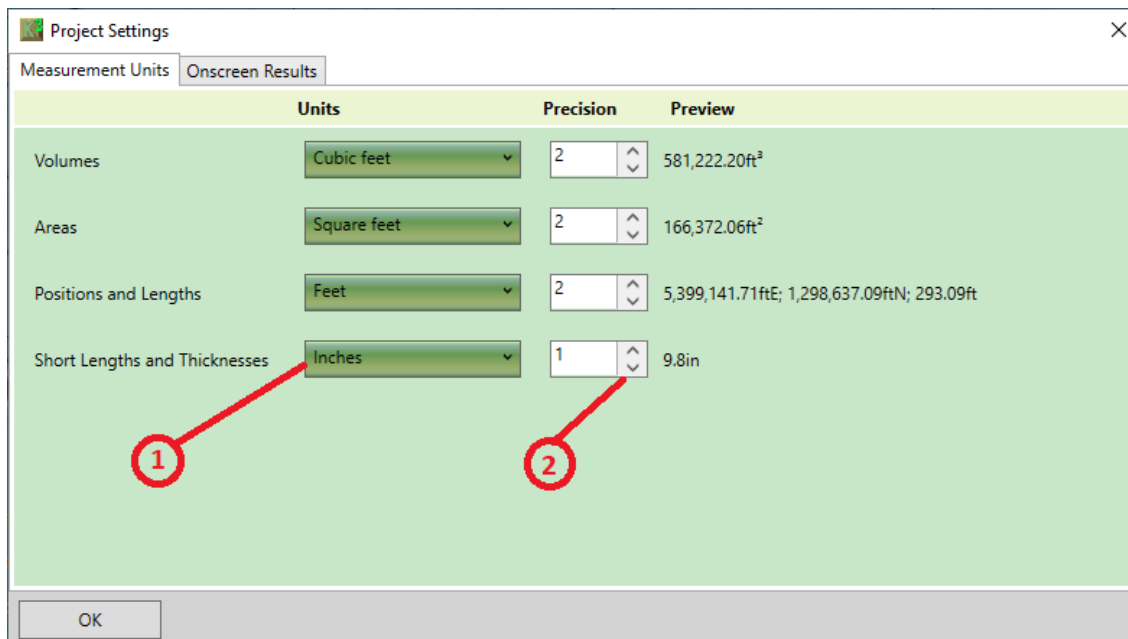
Project Settings

Measurement Units | Onscreen Results

| | Units | Precision | Preview |
|---|---|---|---|
| Volumes | Cubic feet | 2 | 581,222.20ft$^3$ |
| Areas | Square feet | 2 | 166,372.06ft$^2$ |
| Positions and Lengths | Feet | 2 | 5,399,141.71ftE; 1,298,637.09ftN; 293.09ft |
| Short Lengths and Thicknesses | Inches | 1 | 9.8in |

1

2

OK